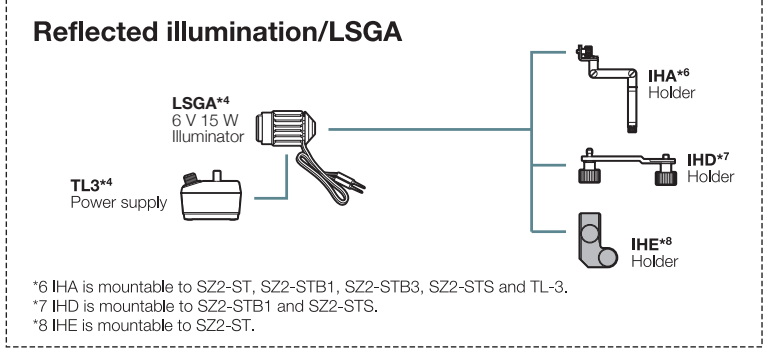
Reflected illumination/LSGA

LSGA$^{*4}$
6 V 15 W
Illuminator

TL3$^{*4}$
Power supply

IHA$^{*6}$
Holder

IHD$^{*7}$
Holder

IHE$^{*8}$
Holder

*6 IHA is mountable to SZ2-ST, SZ2-STB1, SZ2-STB3, SZ2-STS and TL-3.
*7 IHD is mountable to SZ2-STB1 and SZ2-STS.
*8 IHE is mountable to SZ2-ST.